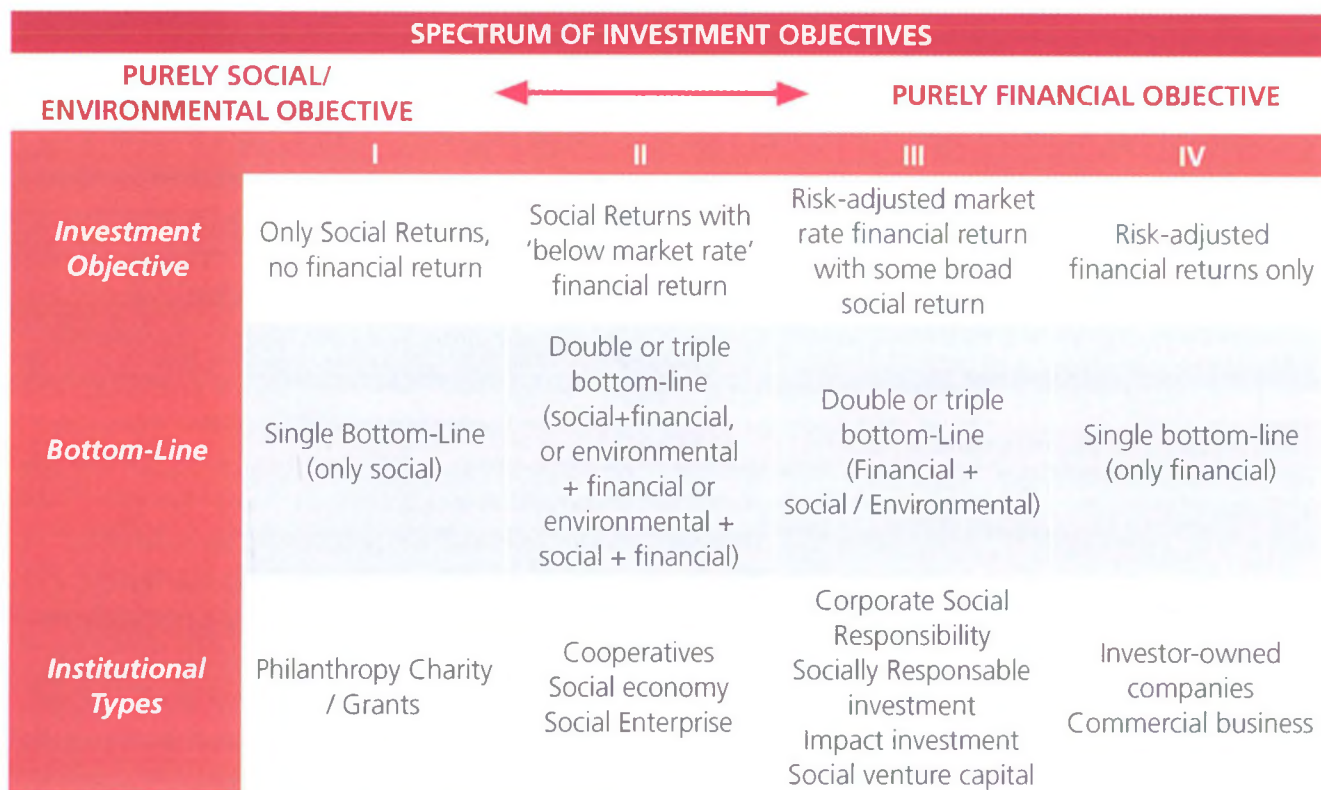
SPECTRUM OF INVESTMENT OBJECTIVES

PURELY SOCIAL/ ENVIRONMENTAL OBJECTIVE

PURELY FINANCIAL OBJECTIVE

| | I | II | III | IV |
|---|---|---|---|---|
| Investment Objective | Only Social Returns, no financial return | Social Returns with 'below market rate' financial return | Risk-adjusted market rate financial return with some broad social return | Risk-adjusted financial returns only |
| Bottom-Line | Single Bottom-Line (only social) | Double or triple bottom-line (social+financial, or environmental + financial or environmental + social + financial) | Double or triple bottom-Line (Financial + social / Environmental) | Single bottom-line (only financial) |
| Institutional Types | Philanthropy Charity / Grants | Cooperatives Social economy Social Enterprise | Corporate Social Responsibility Socially Responsable investment Impact investment Social venture capital | Investor-owned companies Commercial business |